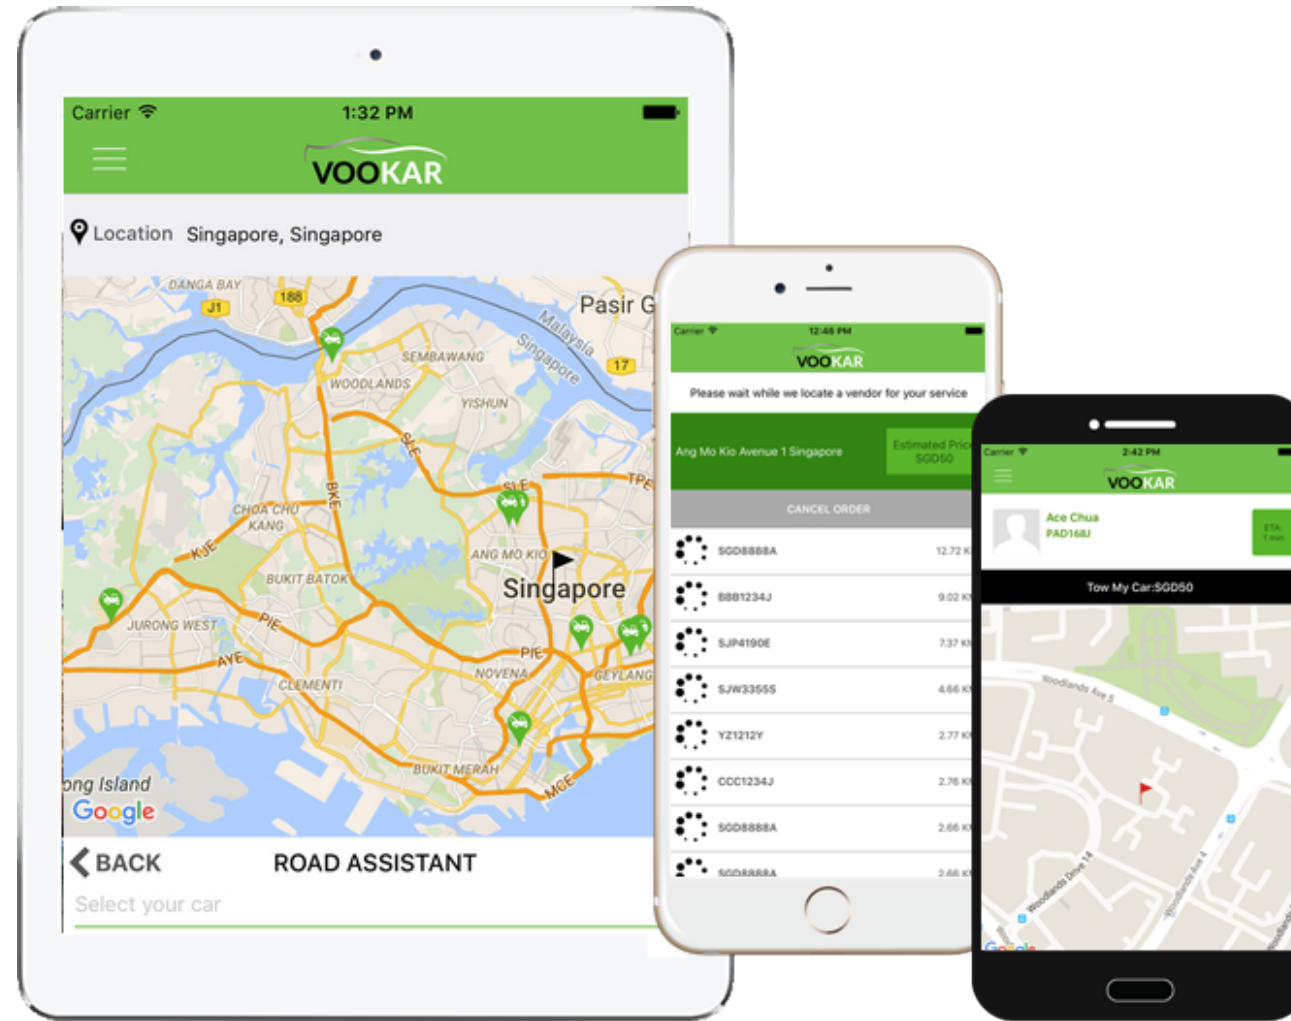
Carrier 1:32 PM

VOOKAR

Location Singapore, Singapore

DANGA BAY
J1
188
Pasir G
Malaysia
Singapore
17
SEMBAWANG
WOODLANDS
YISHUN
SLE
TPE
BKE
CHOA CHU KANG
KJE
BUKIT BATOK
ANG MO KIO
Singapore
JURONG WEST
PIE
AYE
CLEMENTI
NOVENA
PIE
GEYLANG
ong Island
BUKIT MERAH
MCE
Google

BACK ROAD ASSISTANT

Select your car

Carrier 12:46 PM

VOOKAR

Please wait while we locate a vendor for your service

Ang Mo Kio Avenue 1 Singapore
Estimated Pric
SGD50

CANCEL ORDER

| SGD8888A | 12.72 K |
| B881234J | 9.02 K |
| SJP4190E | 7.37 K |
| SJW3355S | 4.66 K |
| YZ1212Y | 2.77 K |
| CCC1234J | 2.76 K |
| SGD8888A | 2.66 K |
| SGD8888A | 2.66 K |

Carrier 2:42 PM

VOOKAR

Ace Chua
PAD168J
ETA:
1 min

Tow My Car:SGD50

Woodlands Ave 5
Woodlands Drive 14
Woodlands Ave 4
Google